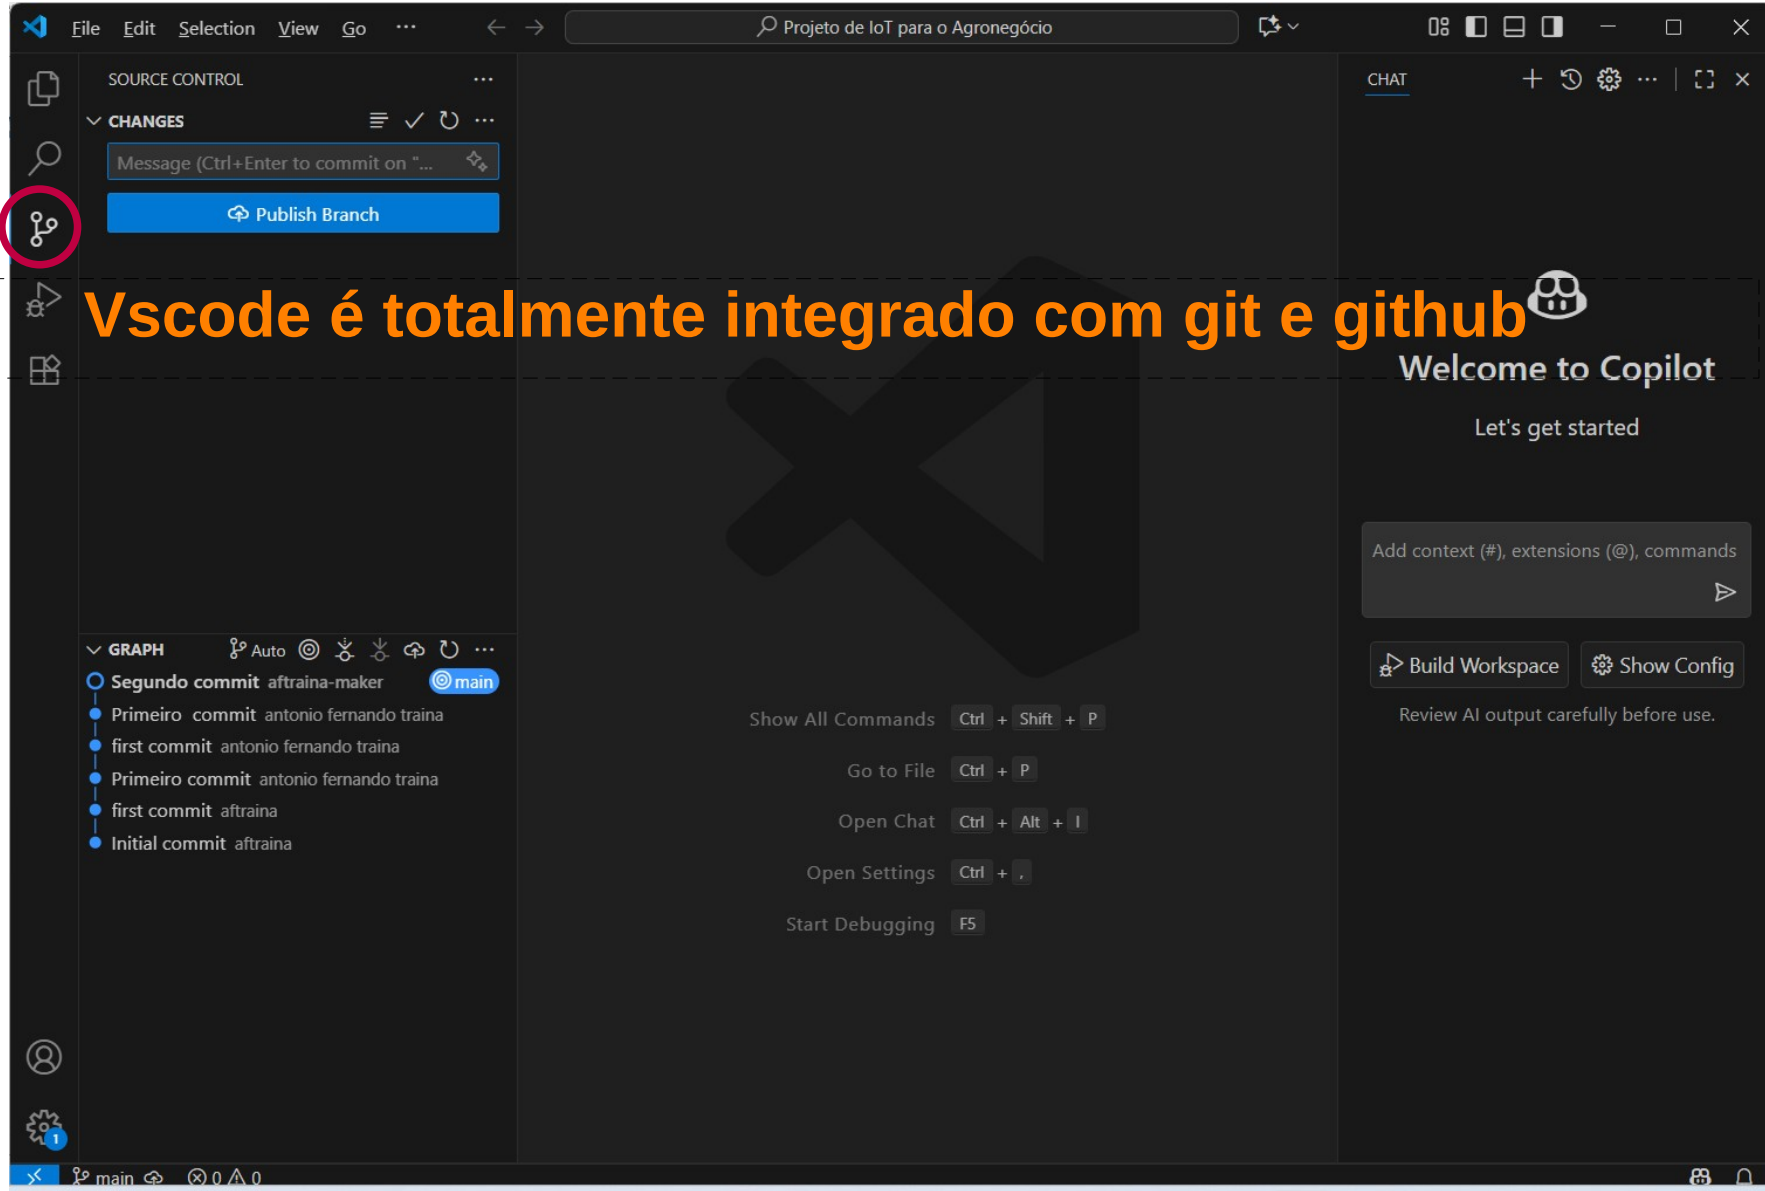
File Edit Selection View Go ···

Projeto de IoT para o Agronegócio

SOURCE CONTROL ···

CHANGES

Message (Ctrl+Enter to commit on "...

Publish Branch

Vscode é totalmente integrado com git e github

CHAT

Welcome to Copilot

Let's get started

Add context (#), extensions (@), commands

Build Workspace

Show Config

Review AI output carefully before use.

GRAPH Auto

Segundo commit aftraina-maker main

Primeiro commit antonio fernando traina

first commit antonio fernando traina

Primeiro commit antonio fernando traina

first commit aftraina

Initial commit aftraina

Show All Commands Ctrl + Shift + P

Go to File Ctrl + P

Open Chat Ctrl + Alt + I

Open Settings Ctrl + ,

Start Debugging F5

main 0 0

1